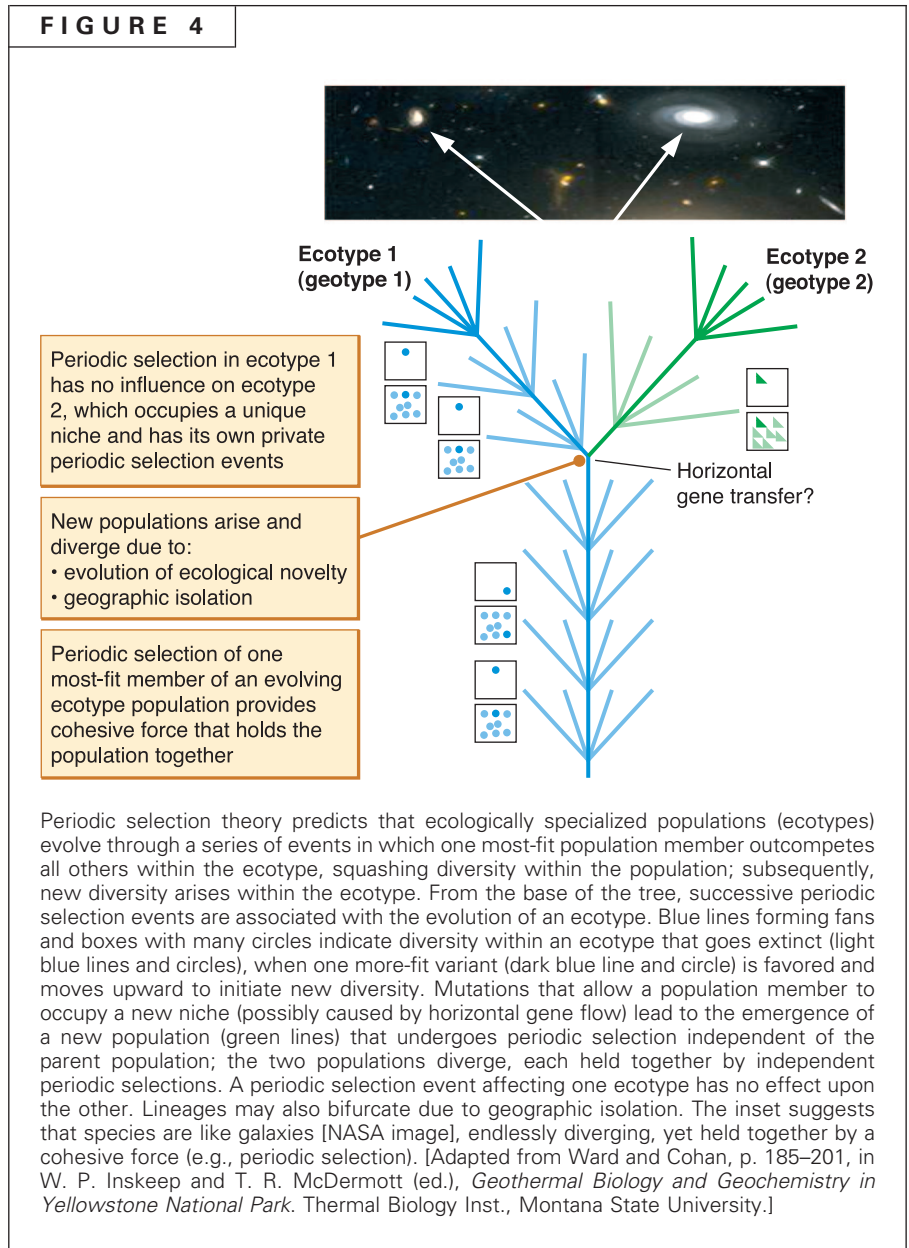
FIGURE 4

Ecotype 1 (geotype 1)

Ecotype 2 (geotype 2)

Periodic selection in ecotype 1 has no influence on ecotype 2, which occupies a unique niche and has its own private periodic selection events

Horizontal gene transfer?

New populations arise and diverge due to:
• evolution of ecological novelty
• geographic isolation

Periodic selection of one most-fit member of an evolving ecotype population provides cohesive force that holds the population together

Periodic selection theory predicts that ecologically specialized populations (ecotypes) evolve through a series of events in which one most-fit population member outcompetes all others within the ecotype, squashing diversity within the population; subsequently, new diversity arises within the ecotype. From the base of the tree, successive periodic selection events are associated with the evolution of an ecotype. Blue lines forming fans and boxes with many circles indicate diversity within an ecotype that goes extinct (light blue lines and circles), when one more-fit variant (dark blue line and circle) is favored and moves upward to initiate new diversity. Mutations that allow a population member to occupy a new niche (possibly caused by horizontal gene flow) lead to the emergence of a new population (green lines) that undergoes periodic selection independent of the parent population; the two populations diverge, each held together by independent periodic selections. A periodic selection event affecting one ecotype has no effect upon the other. Lineages may also bifurcate due to geographic isolation. The inset suggests that species are like galaxies [NASA image], endlessly diverging, yet held together by a cohesive force (e.g., periodic selection). [Adapted from Ward and Cohan, p. 185–201, in W. P. Inskeep and T. R. McDermott (ed.), Geothermal Biology and Geochemistry in Yellowstone National Park. Thermal Biology Inst., Montana State University.]